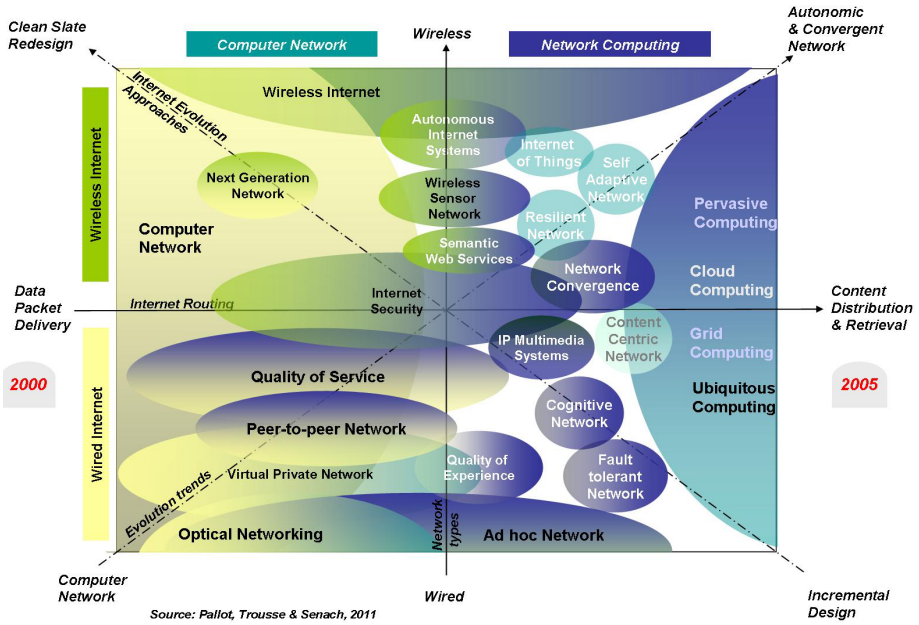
Clean Slate Redesign

Computer Network

Wireless

Network Computing

Autonomic & Convergent Network

Internet Evolution Approaches

Wireless Internet

Wireless Internet

Autonomous Internet Systems

Internet of Things

Self Adaptive Network

Next Generation Network

Wireless Sensor Network

Resilient Network

Pervasive Computing

Computer Network

Semantic Web Services

Network Convergence

Cloud Computing

Data Packet Delivery

Internet Routing

Internet Security

Content Distribution & Retrieval

IP Multimedia Systems

Content Centric Network

Grid Computing

2000

Quality of Service

2005

Ubiquitous Computing

Wired Internet

Cognitive Network

Peer-to-peer Network

Virtual Private Network

Quality of Experience

Fault tolerant Network

Evolution trends

Optical Networking

Network types

Ad hoc Network

Computer Network

Wired

Incremental Design

Source: Pallot, Trousse & Senach, 2011